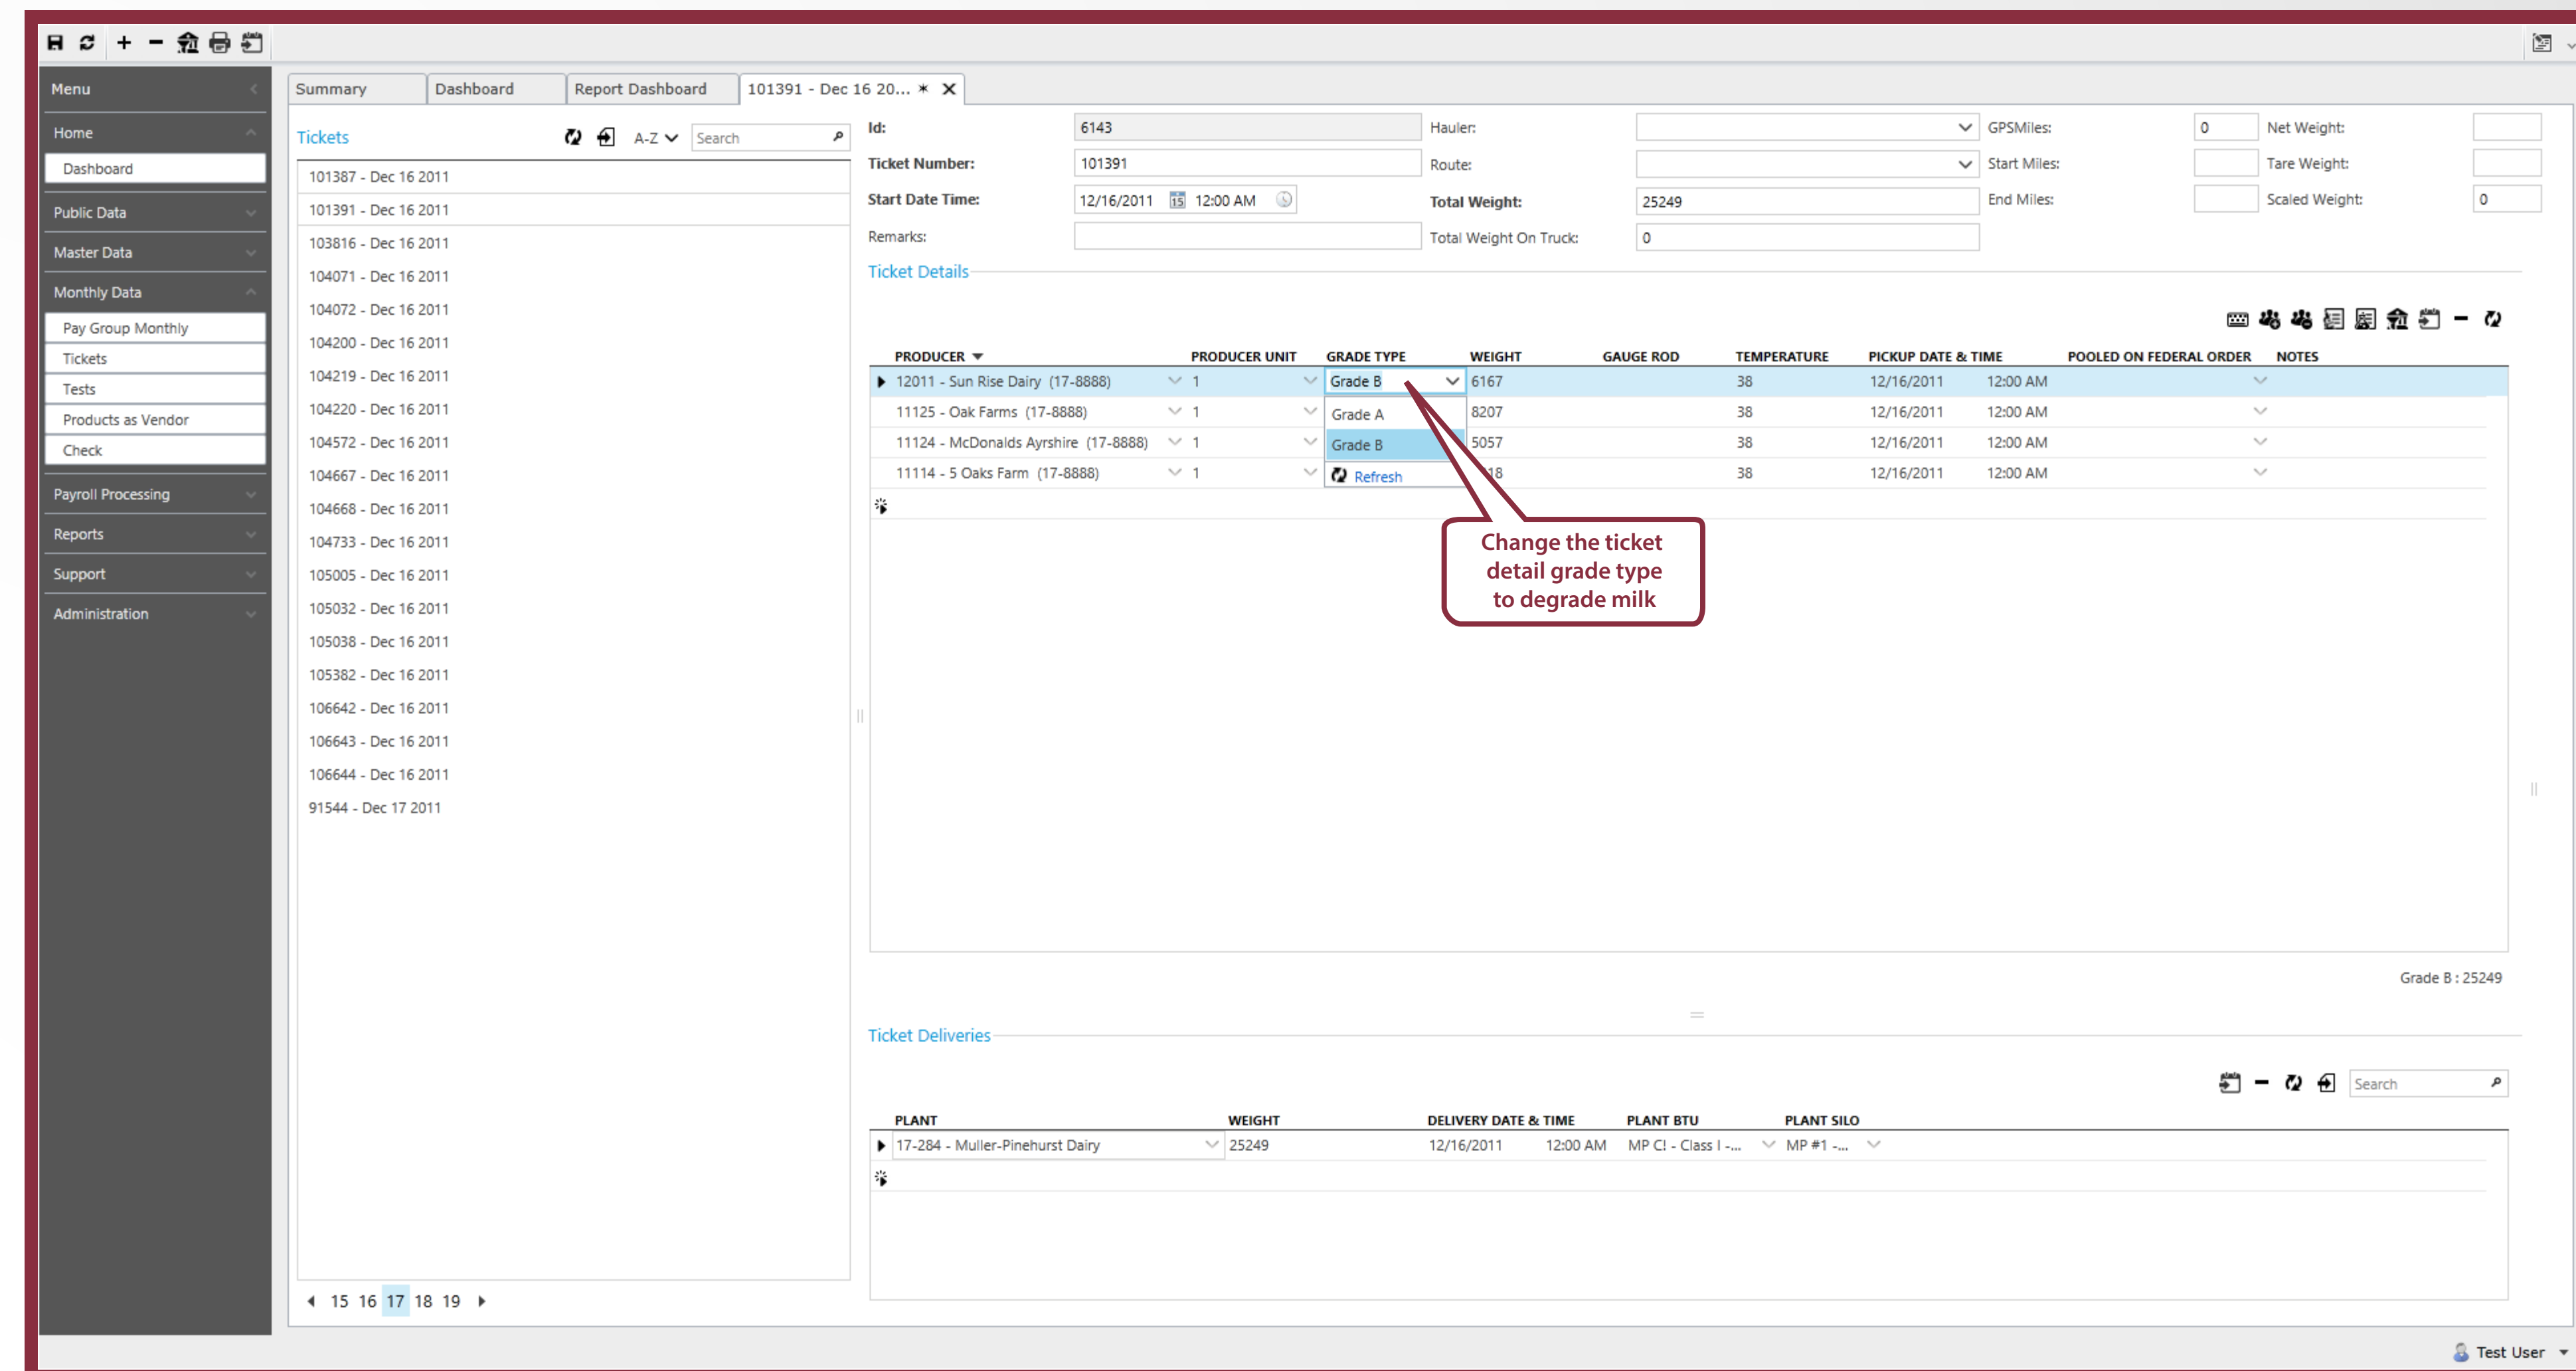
Menu

Home

Dashboard

Public Data

Master Data

Monthly Data

Pay Group Monthly

Tickets

Tests

Products as Vendor

Check

Payroll Processing

Reports

Support

Administration

Summary | Dashboard | Report Dashboard | 101391 - Dec 16 20... *

Tickets

A-Z

Search

101387 - Dec 16 2011
101391 - Dec 16 2011
103816 - Dec 16 2011
104071 - Dec 16 2011
104072 - Dec 16 2011
104200 - Dec 16 2011
104219 - Dec 16 2011
104220 - Dec 16 2011
104572 - Dec 16 2011
104667 - Dec 16 2011
104668 - Dec 16 2011
104733 - Dec 16 2011
105005 - Dec 16 2011
105032 - Dec 16 2011
105038 - Dec 16 2011
105382 - Dec 16 2011
106642 - Dec 16 2011
106643 - Dec 16 2011
106644 - Dec 16 2011
91544 - Dec 17 2011

15 16 17 18 19

Id: 6143
Ticket Number: 101391
Start Date Time: 12/16/2011 12:00 AM
Remarks:
Hauler:
Route:
Total Weight: 25249
Total Weight On Truck: 0
GPSMiles: 0
Start Miles:
End Miles:
Net Weight:
Tare Weight:
Scaled Weight: 0

Ticket Details

| PRODUCER | PRODUCER UNIT | GRADE TYPE | WEIGHT | GAUGE ROD | TEMPERATURE | PICKUP DATE & TIME | | POOLED ON FEDERAL ORDER | NOTES |
|---|---|---|---|---|---|---|---|---|---|
| 12011 - Sun Rise Dairy (17-8888) | 1 | Grade B | 6167 | | 38 | 12/16/2011 | 12:00 AM | | |
| 11125 - Oak Farms (17-8888) | 1 | Grade A | 8207 | | 38 | 12/16/2011 | 12:00 AM | | |
| 11124 - McDonalds Ayrshire (17-8888) | 1 | Grade B | 5057 | | 38 | 12/16/2011 | 12:00 AM | | |
| 11114 - 5 Oaks Farm (17-8888) | 1 | Refresh | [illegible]18 | | 38 | 12/16/2011 | 12:00 AM | | |

Change the ticket detail grade type to degrade milk

Grade B : 25249

Ticket Deliveries

Search

| PLANT | WEIGHT | DELIVERY DATE & TIME | | PLANT BTU | PLANT SILO |
|---|---|---|---|---|---|
| 17-284 - Muller-Pinehurst Dairy | 25249 | 12/16/2011 | 12:00 AM | MP C! - Class I -... | MP #1 -... |

Test User